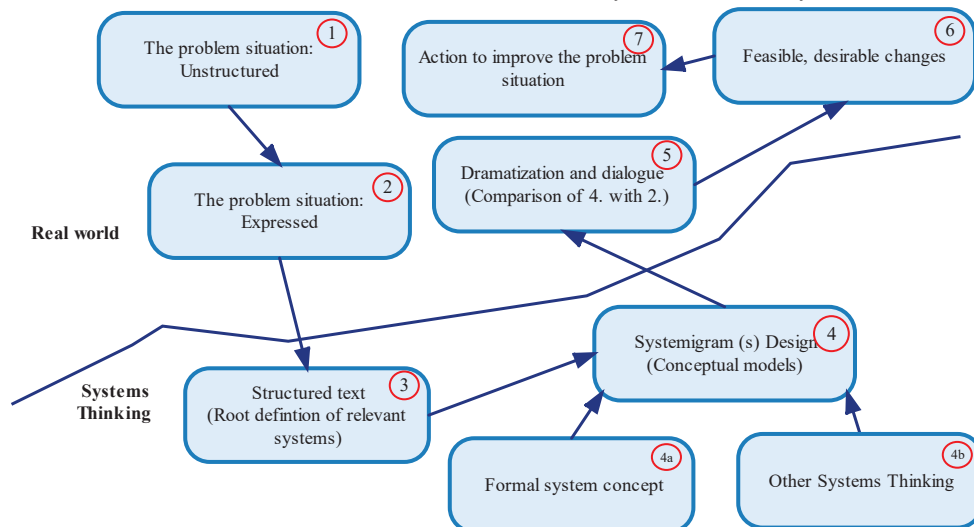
1
The problem situation: Unstructured

7
Action to improve the problem situation

6
Feasible, desirable changes

2
The problem situation: Expressed

5
Dramatization and dialogue (Comparison of 4. with 2.)

Real world

Systems Thinking

3
Structured text (Root defintion of relevant systems)

4
Systemigram (s) Design (Conceptual models)

4a
Formal system concept

4b
Other Systems Thinking